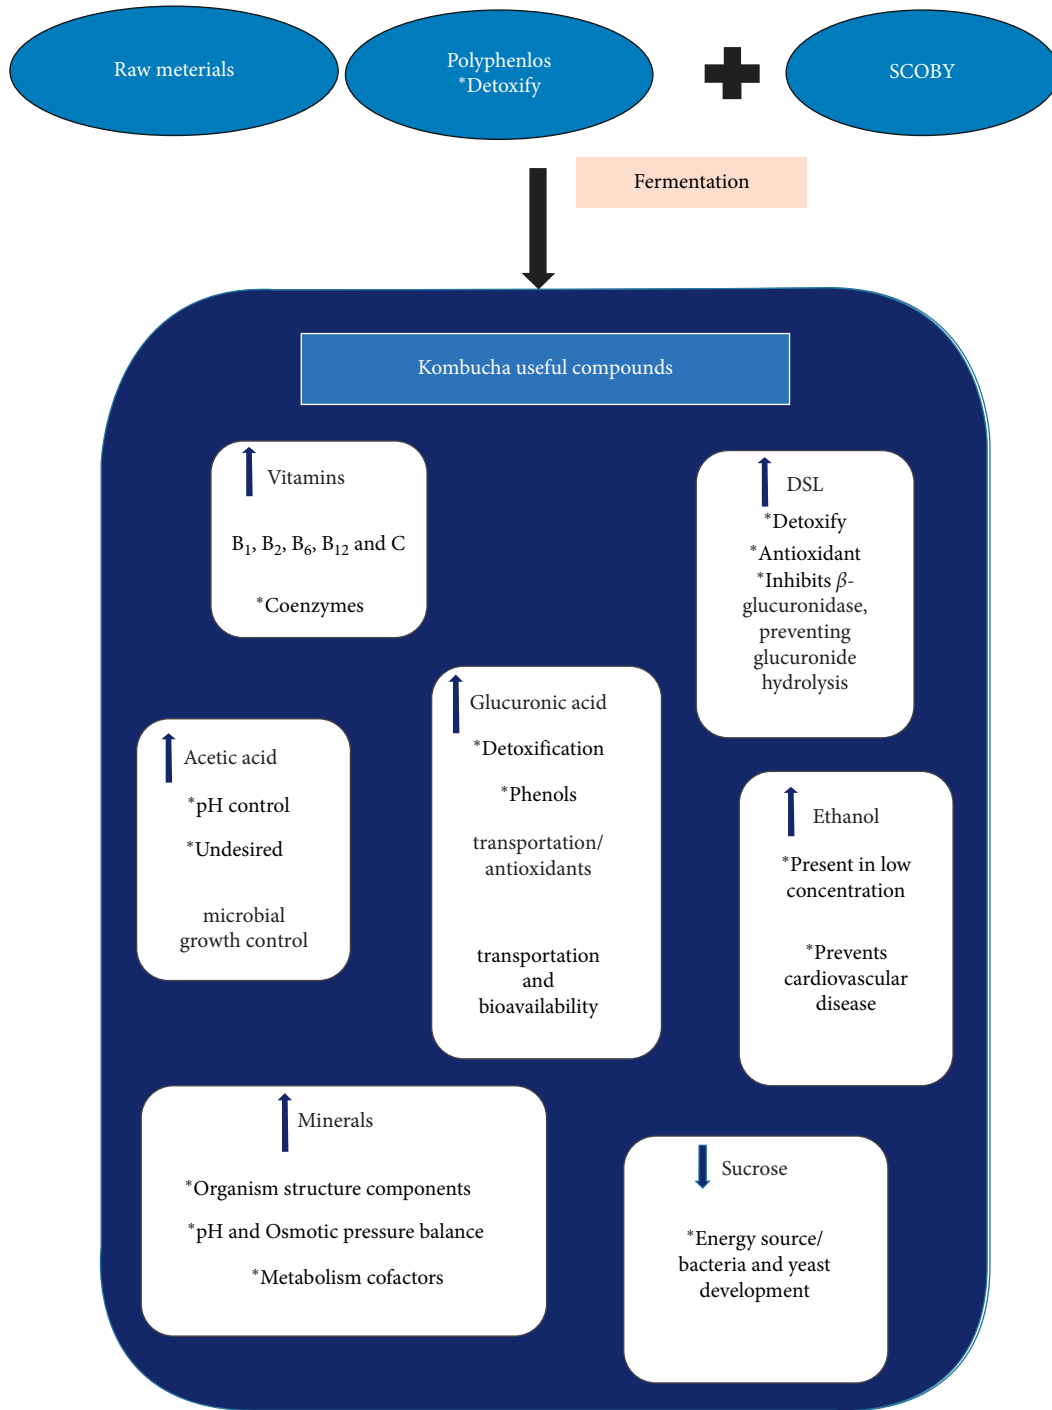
Raw meterials

Polyphenlos
*Detoxify

SCOBY

Fermentation

Kombucha useful compounds

Vitamins

$B_1$, $B_2$, $B_6$, $B_{12}$ and C

*Coenzymes

DSL

*Detoxify

*Antioxidant

*Inhibits $\beta$-glucuronidase, preventing glucuronide hydrolysis

Glucuronic acid

*Detoxification

*Phenols

transportation/ antioxidants

transportation and bioavailability

Acetic acid

*pH control

*Undesired

microbial growth control

Ethanol

*Present in low concentration

*Prevents cardiovascular disease

Minerals

*Organism structure components

*pH and Osmotic pressure balance

*Metabolism cofactors

Sucrose

*Energy source/ bacteria and yeast development